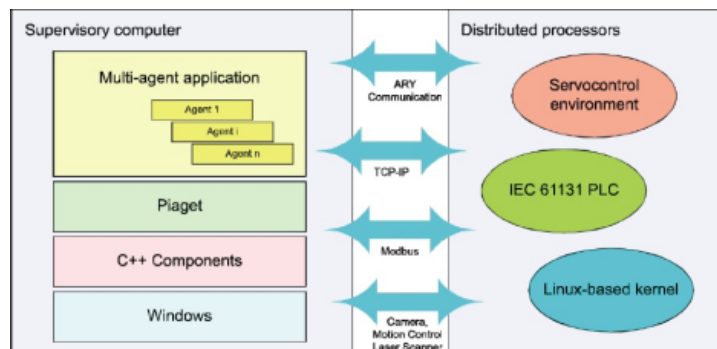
Supervisory computer

Multi-agent application

Agent 1

Agent i

Agent n

Piaget

C++ Components

Windows

ARY Communication

TCP-IP

Modbus

Camera, Motion Control Laser Scanner

Distributed processors

Servocontrol environment

IEC 61131 PLC

Linux-based kernel